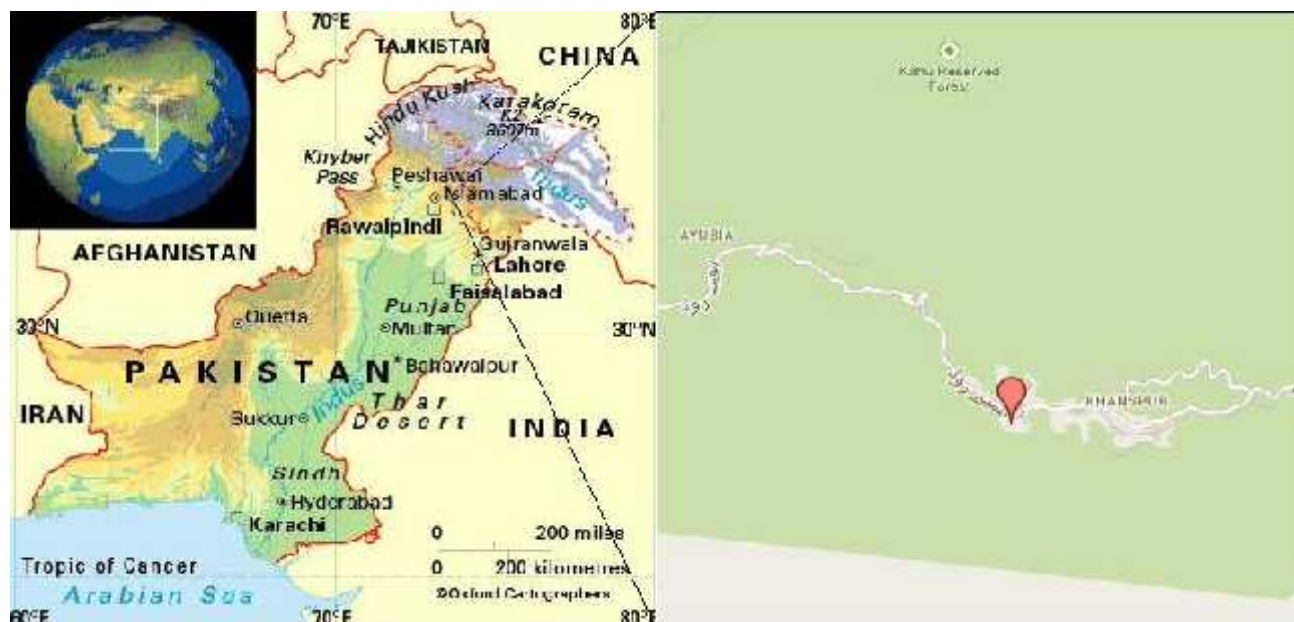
70°E
80°E
TAJIKISTAN
CHINA
Hindu Kush
Karakoram
K2
8607m
Khyber Pass
Peshawar
Islamabad
Indus
Rawalpindi
AFGHANISTAN
Gujranwala
Lahore
Faisalabad
30°N
Quetta
Punjab
Multan
30°N
PAKISTAN
Bahawalpur
Thar Desert
IRAN
Sukkur
Indus
INDIA
Sindh
Hydcrabad
Karachi
0 200 miles
0 200 kilometres
Tropic of Cancer
Arabian Sea
20 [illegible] Cartographers
60°E
70°E
80°E
Kathu Reserved Forest
AYUBIA
KHANSPUR